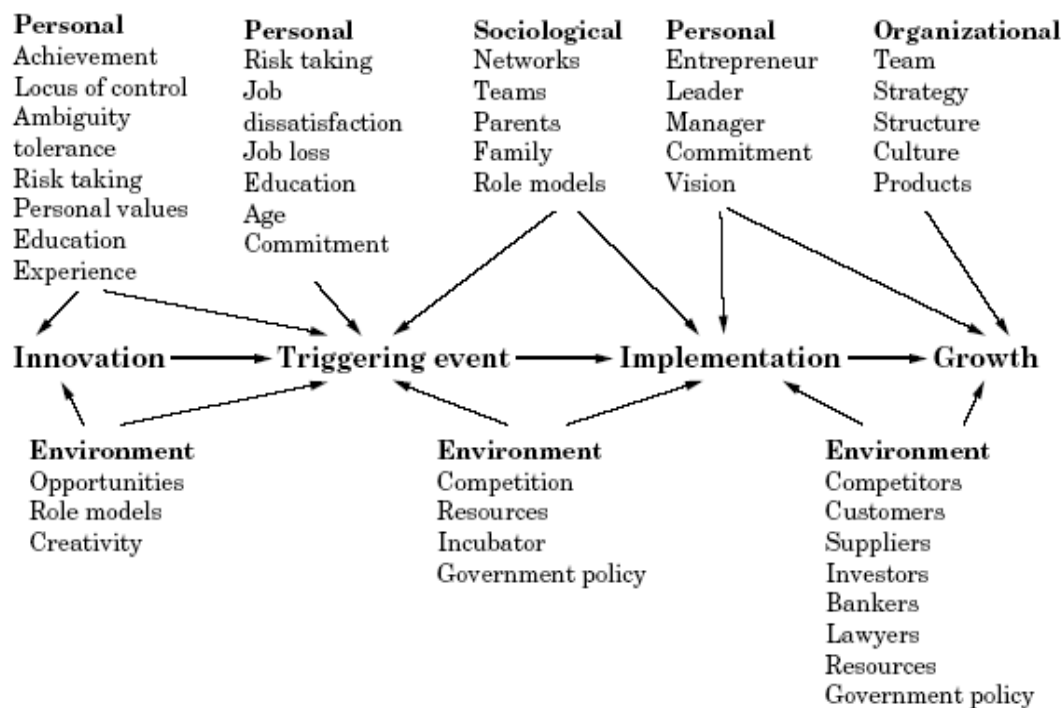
Personal
Achievement
Locus of control
Ambiguity tolerance
Risk taking
Personal values
Education
Experience

Personal
Risk taking
Job dissatisfaction
Job loss
Education
Age
Commitment

Sociological
Networks
Teams
Parents
Family
Role models

Personal
Entrepreneur
Leader
Manager
Commitment
Vision

Organizational
Team
Strategy
Structure
Culture
Products

Innovation
Triggering event
Implementation
Growth

Environment
Opportunities
Role models
Creativity

Environment
Competition
Resources
Incubator
Government policy

Environment
Competitors
Customers
Suppliers
Investors
Bankers
Lawyers
Resources
Government policy